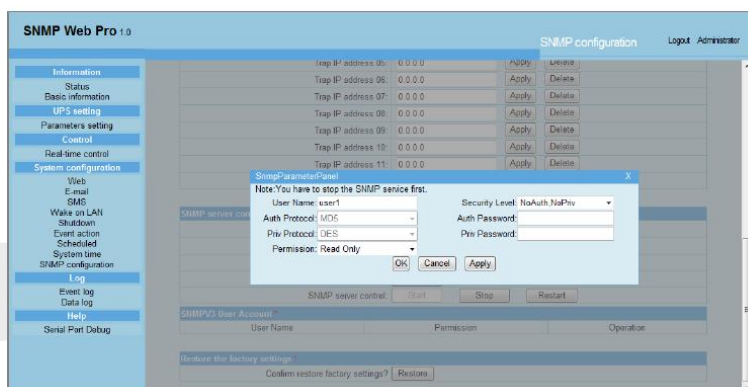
SNMP Web Pro 1.0

SNMP configuration

Logout Administrator

Information
Status
Basic information
UPS setting
Parameters setting
Control
Real-time control
System configuration
Web
E-mail
SMS
Wake on LAN
Shutdown
Event action
Scheduled
System time
SNMP configuration
Log
Event log
Data log
Help
Serial Port Debug

Trap IP address 05: 0.0.0.0 Apply Delete
Trap IP address 06: 0.0.0.0 Apply Delete
Trap IP address 07: 0.0.0.0 Apply Delete
Trap IP address 08: 0.0.0.0 Apply Delete
Trap IP address 09: 0.0.0.0 Apply Delete
Trap IP address 10: 0.0.0.0 Apply Delete
Trap IP address 11: 0.0.0.0 Apply Delete

SnmpParameterPanel X
Note:You have to stop the SNMP service first.
User Name: user1
Security Level: NoAuth,NoPriv
Auth Protocol: MD5
Auth Password:
Priv Protocol: DES
Priv Password:
Permission: Read Only
OK Cancel Apply

SNMP server con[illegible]

SNMP server control: Start Stop Restart

SNMPV3 User Account

| User Name | Permission | Operation |
|---|---|---|

Restore the factory settings
Confirm restore factory settings? Restore